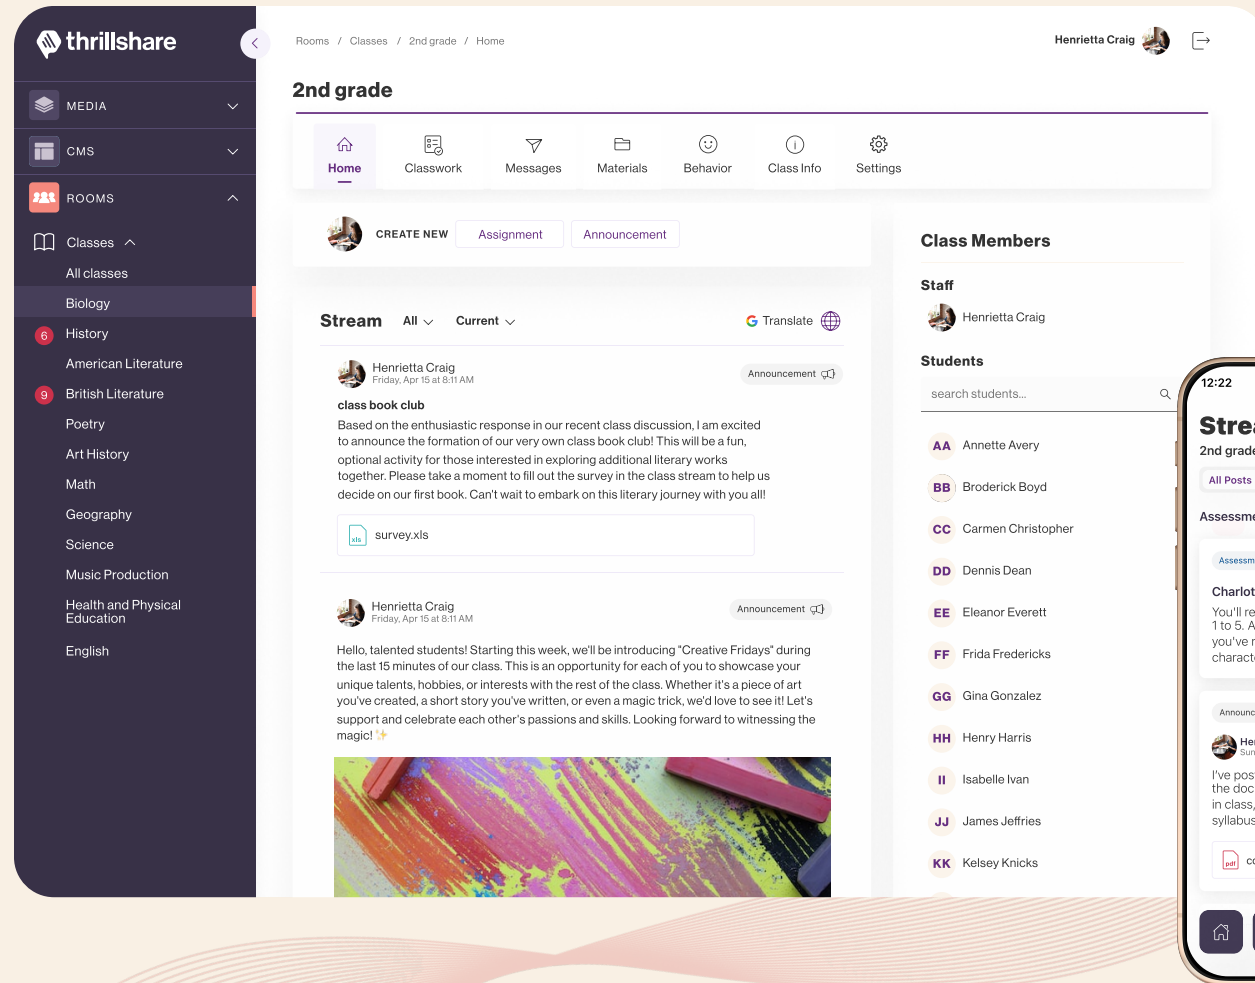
thrillshare

MEDIA

CMS

ROOMS

Classes

All classes

Biology

6 History

American Literature

9 British Literature

Poetry

Art History

Math

Geography

Science

Music Production

Health and Physical Education

English

Rooms / Classes / 2nd grade / Home

Henrietta Craig

2nd grade

Home | Classwork | Messages | Materials | Behavior | Class Info | Settings

CREATE NEW Assignment Announcement

Stream All Current Translate

Henrietta Craig
Friday, Apr 15 at 8:11 AM
Announcement

class book club

Based on the enthusiastic response in our recent class discussion, I am excited to announce the formation of our very own class book club! This will be a fun, optional activity for those interested in exploring additional literary works together. Please take a moment to fill out the survey in the class stream to help us decide on our first book. Can't wait to embark on this literary journey with you all!

survey.xls

Henrietta Craig
Friday, Apr 15 at 8:11 AM
Announcement

Hello, talented students! Starting this week, we'll be introducing "Creative Fridays" during the last 15 minutes of our class. This is an opportunity for each of you to showcase your unique talents, hobbies, or interests with the rest of the class. Whether it's a piece of art you've created, a short story you've written, or even a magic trick, we'd love to see it! Let's support and celebrate each other's passions and skills. Looking forward to witnessing the magic! ✨

Class Members

Staff

Henrietta Craig

Students

search students...

AA Annette Avery
BB Broderick Boyd
CC Carmen Christopher
DD Dennis Dean
EE Eleanor Everett
FF Frida Fredericks
GG Gina Gonzalez
HH Henry Harris
II Isabelle Ivan
JJ James Jeffries
KK Kelsey Knicks

12:22

Strea
2nd grade
All Posts
Assessme
Assessm
Charlot
You'll re
1 to 5. A
you've r
characte
Announ
Her
Sun
I've pos
the doc
in class,
syllabus
pdf co